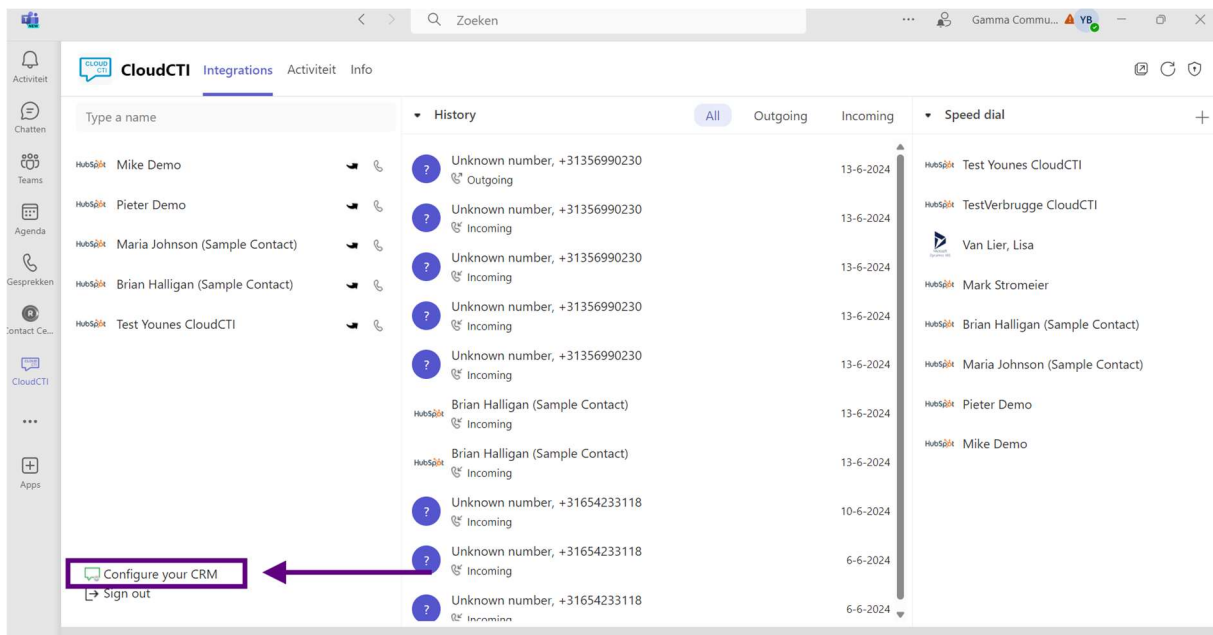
Zoeken

Gamma Commu... YB

Activiteit

Chatten

Teams

Agenda

Gesprekken

Contact Ce...

CloudCTI

...

Apps

CLOUD CTI CloudCTI Integrations Activiteit Info

Type a name

HubSpot Mike Demo

HubSpot Pieter Demo

HubSpot Maria Johnson (Sample Contact)

HubSpot Brian Halligan (Sample Contact)

HubSpot Test Younes CloudCTI

Configure your CRM

Sign out

History

All Outgoing Incoming

? Unknown number, +31356990230 Outgoing 13-6-2024

? Unknown number, +31356990230 Incoming 13-6-2024

? Unknown number, +31356990230 Incoming 13-6-2024

? Unknown number, +31356990230 Incoming 13-6-2024

? Unknown number, +31356990230 Incoming 13-6-2024

HubSpot Brian Halligan (Sample Contact) Incoming 13-6-2024

HubSpot Brian Halligan (Sample Contact) Incoming 13-6-2024

? Unknown number, +31654233118 Incoming 10-6-2024

? Unknown number, +31654233118 Incoming 6-6-2024

? Unknown number, +31654233118 Incoming 6-6-2024

Speed dial

HubSpot Test Younes CloudCTI

HubSpot TestVerbrugge CloudCTI

Van Lier, Lisa

HubSpot Mark Stromeier

HubSpot Brian Halligan (Sample Contact)

HubSpot Maria Johnson (Sample Contact)

HubSpot Pieter Demo

HubSpot Mike Demo